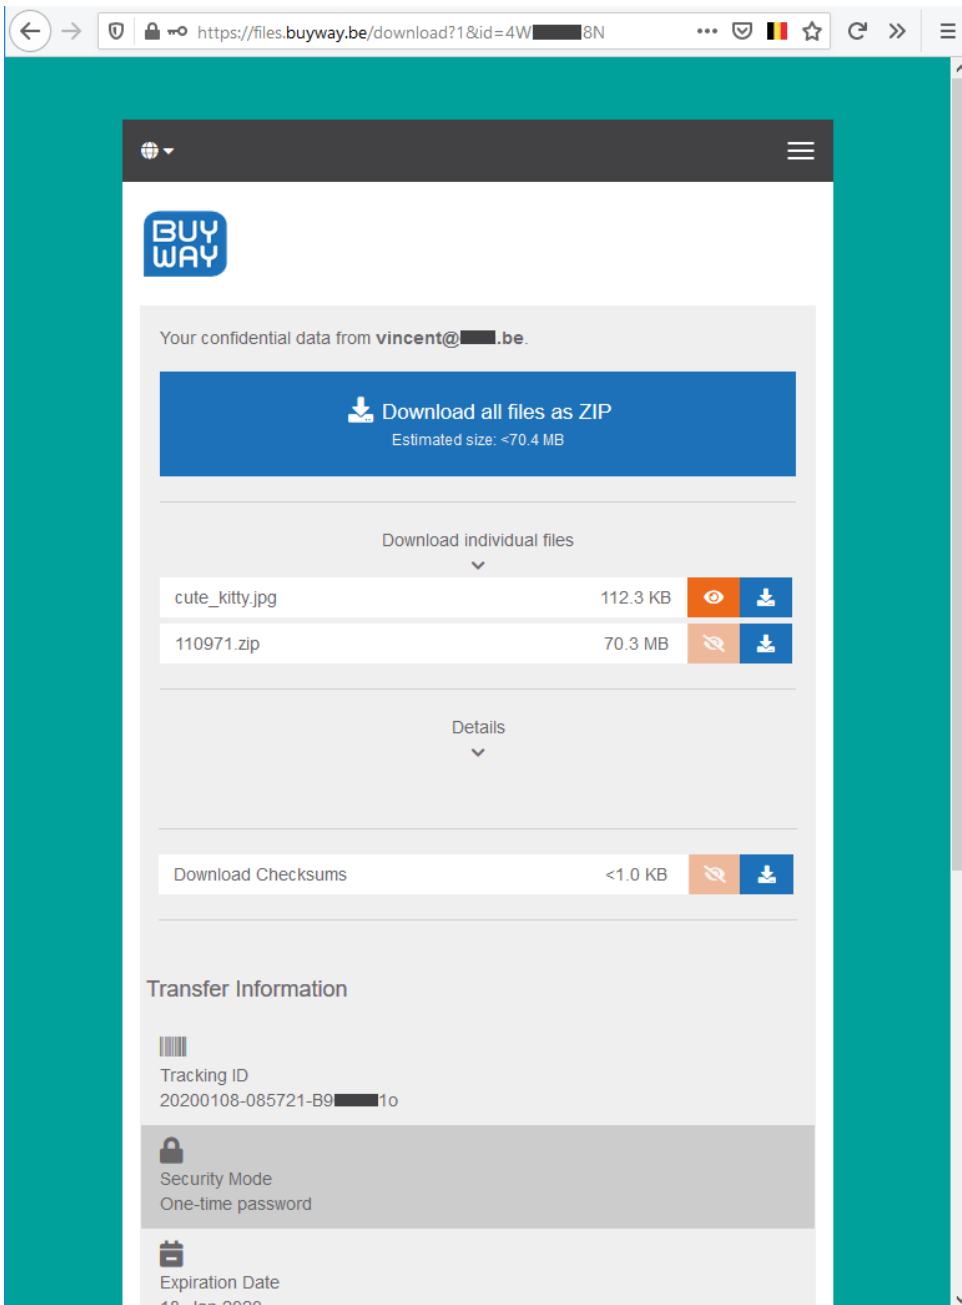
https://files.buyway.be/download?1&id=4W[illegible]8N

BUY WAY

Your confidential data from vincent@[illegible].be.

Download all files as ZIP
Estimated size: <70.4 MB

Download individual files

| cute_kitty.jpg | 112.3 KB |
|---|---|
| 110971.zip | 70.3 MB |

Details

Download Checksums <1.0 KB

Transfer Information

Tracking ID
20200108-085721-B9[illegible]1o

Security Mode
One-time password

Expiration Date
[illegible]